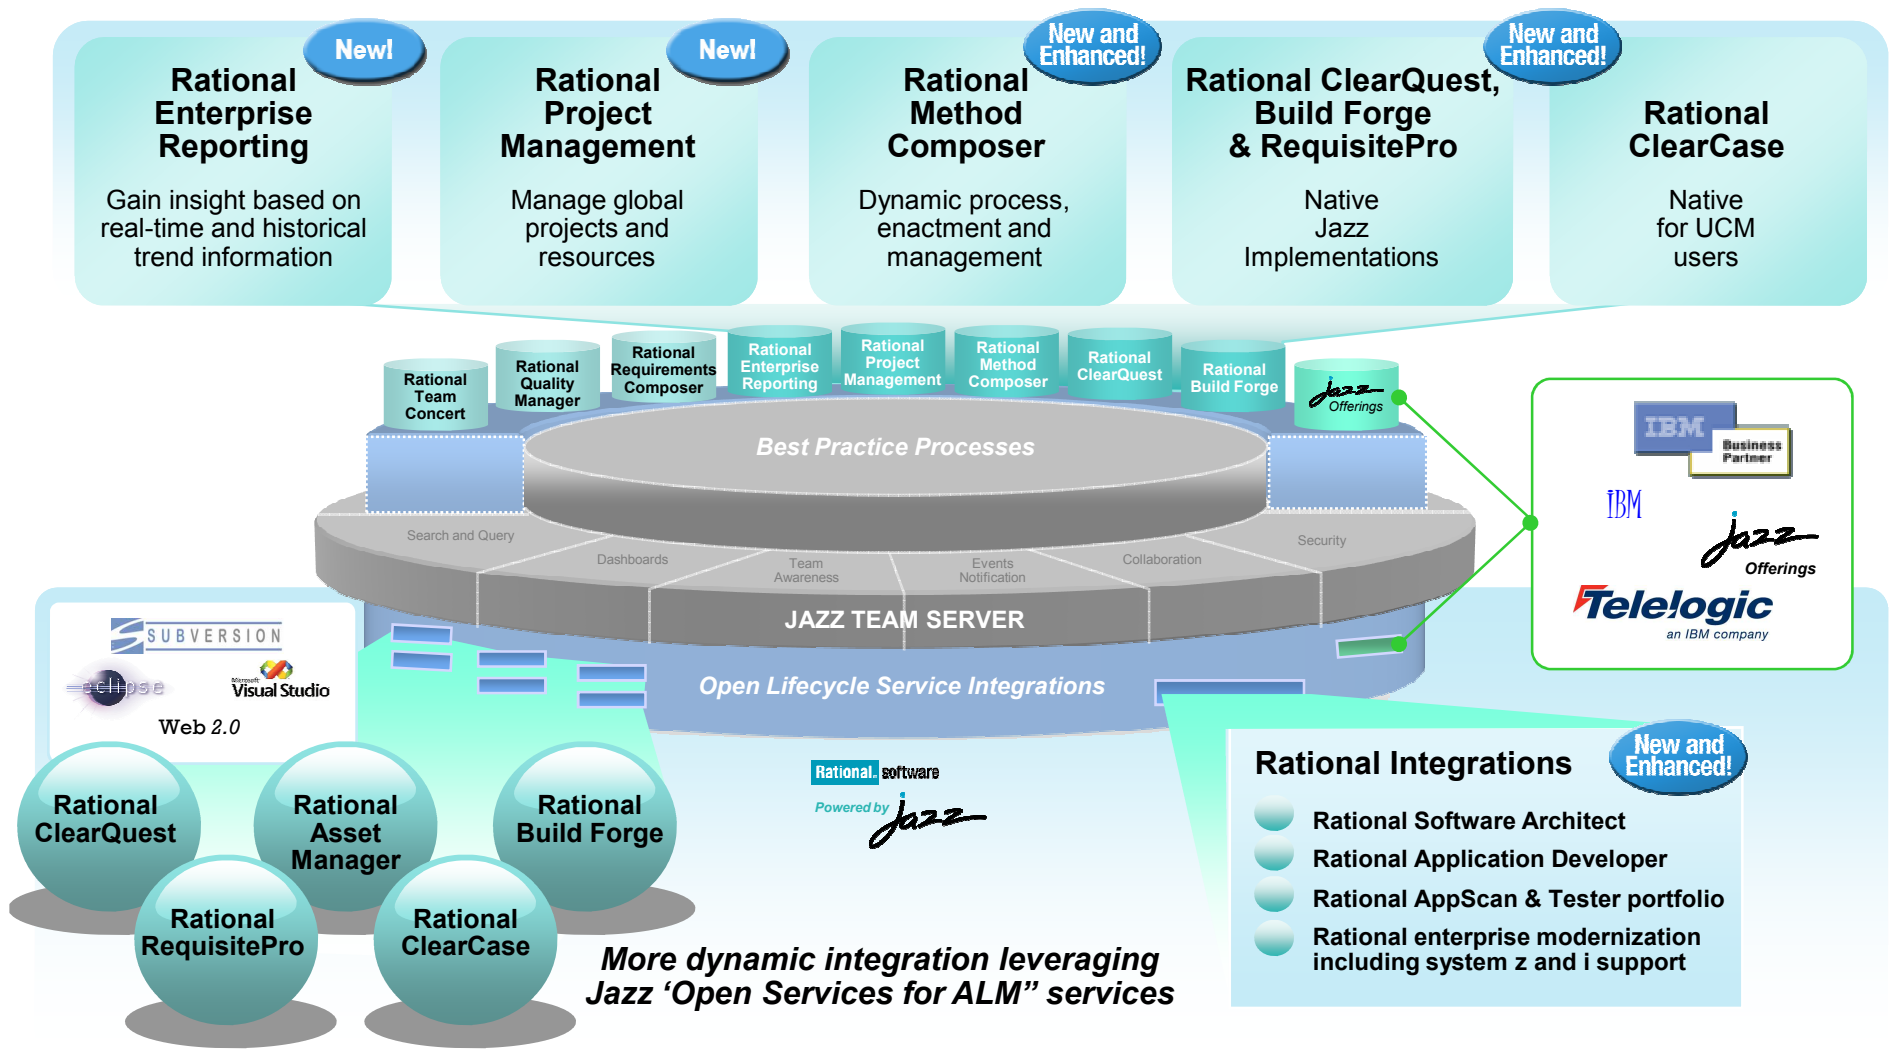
New!
Rational Enterprise Reporting
Gain insight based on real-time and historical trend information

New!
Rational Project Management
Manage global projects and resources

New and Enhanced!
Rational Method Composer
Dynamic process, enactment and management

New and Enhanced!
Rational ClearQuest, Build Forge & RequisitePro
Native Jazz Implementations

Rational ClearCase
Native for UCM users

Rational Team Concert
Rational Quality Manager
Rational Requirements Composer
Rational Enterprise Reporting
Rational Project Management
Rational Method Composer
Rational ClearQuest
Rational Build Forge
Jazz Offerings

Best Practice Processes

Search and Query
Dashboards
Team Awareness
Events Notification
Collaboration
Security

JAZZ TEAM SERVER

Open Lifecycle Service Integrations

IBM Business Partner
IBM
Jazz Offerings
Telelogic an IBM company

SUBVERSION
eclipse
Microsoft Visual Studio
Web 2.0

Rational ClearQuest
Rational Asset Manager
Rational Build Forge
Rational RequisitePro
Rational ClearCase

Rational software
Powered by Jazz

Rational Integrations
New and Enhanced!
Rational Software Architect
Rational Application Developer
Rational AppScan & Tester portfolio
Rational enterprise modernization including system z and i support

More dynamic integration leveraging Jazz ‘Open Services for ALM” services